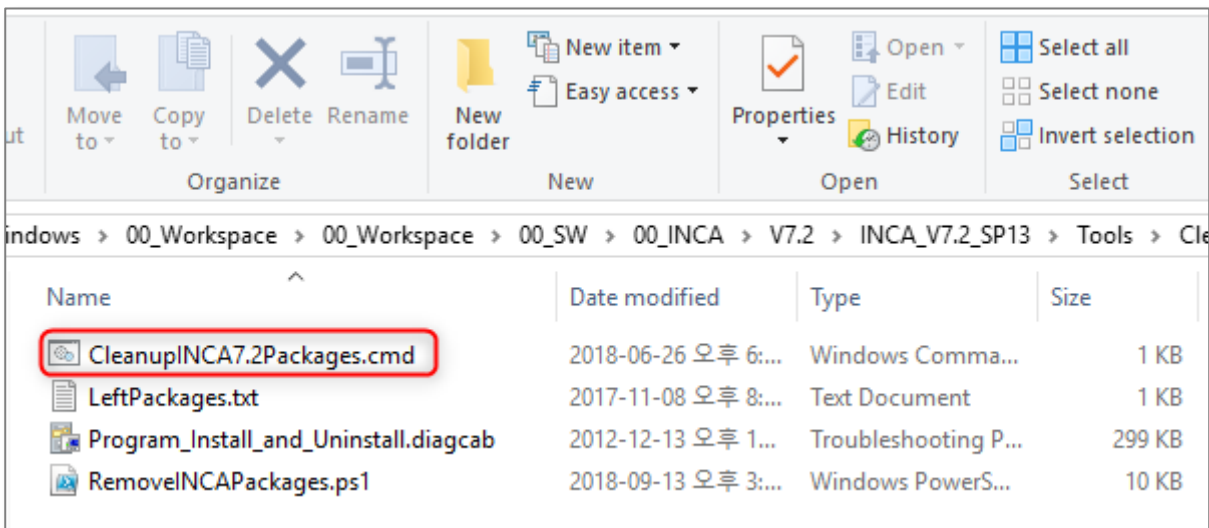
ut

Move to

Copy to

Delete

Rename

New folder

New item

Easy access

Properties

Open

Edit

History

Select all

Select none

Invert selection

Organize

New

Open

Select

indows › 00_Workspace › 00_Workspace › 00_SW › 00_INCA › V7.2 › INCA_V7.2_SP13 › Tools › Cle

| Name | Date modified | Type | Size |
|---|---|---|---|
| CleanupINCA7.2Packages.cmd | 2018-06-26 오후 6:... | Windows Comma... | 1 KB |
| LeftPackages.txt | 2017-11-08 오후 8:... | Text Document | 1 KB |
| Program_Install_and_Uninstall.diagcab | 2012-12-13 오후 1... | Troubleshooting P... | 299 KB |
| RemoveINCAPackages.ps1 | 2018-09-13 오후 3:... | Windows PowerS... | 10 KB |